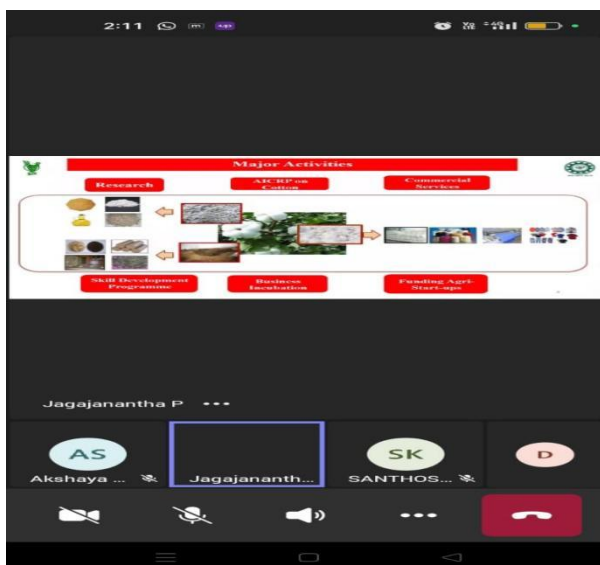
2:11

Major Activities

Research

AICRP on Cotton

Commercial Services

Skill Development Programme

Business Incubation

Funding Agri-Start-ups

Jagajanantha P •••

AS
Akshaya ...

Jagajananth...

SK
SANTHOS...

D

•••